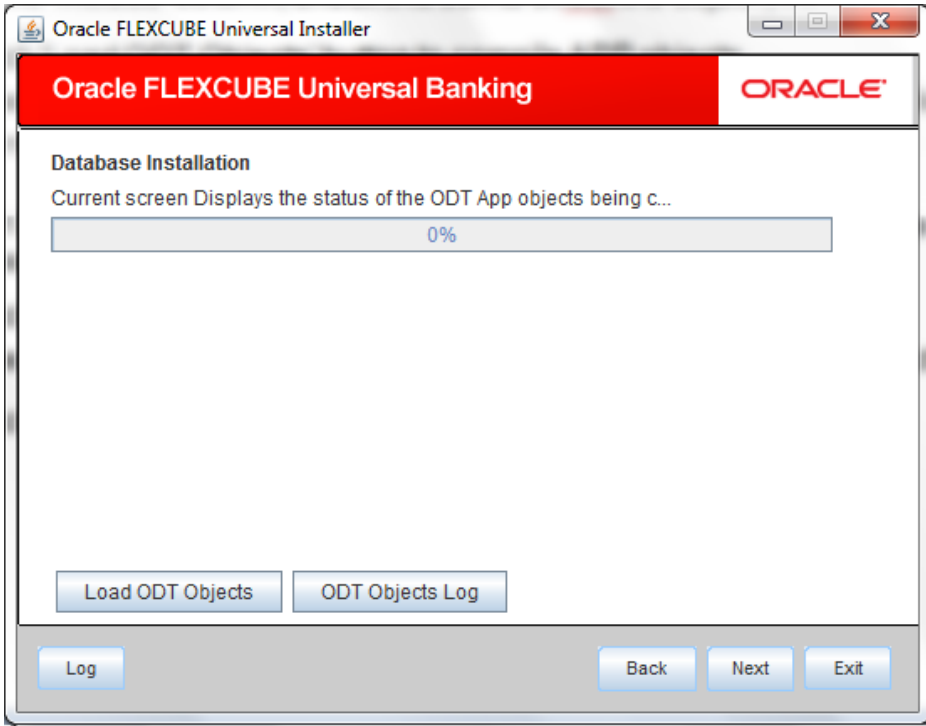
Oracle FLEXCUBE Universal Installer

Oracle FLEXCUBE Universal Banking

ORACLE

Database Installation

Current screen Displays the status of the ODT App objects being c...

0%

Load ODT Objects

ODT Objects Log

Log

Back

Next

Exit